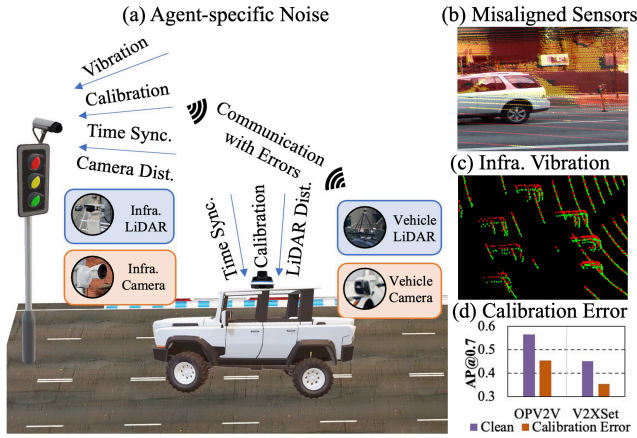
(a) Agent-specific Noise

Vibration

Calibration

Time Sync.

Camera Dist.

Communication with Errors

Time Sync.

Calibration

LiDAR Dist.

Infra. LiDAR

Infra. Camera

Vehicle LiDAR

Vehicle Camera

(b) Misaligned Sensors

(c) Infra. Vibration

(d) Calibration Error

AP@0.7

0.6

0.5

0.4

0.3

OPV2V

V2XSet

Clean

Calibration Error